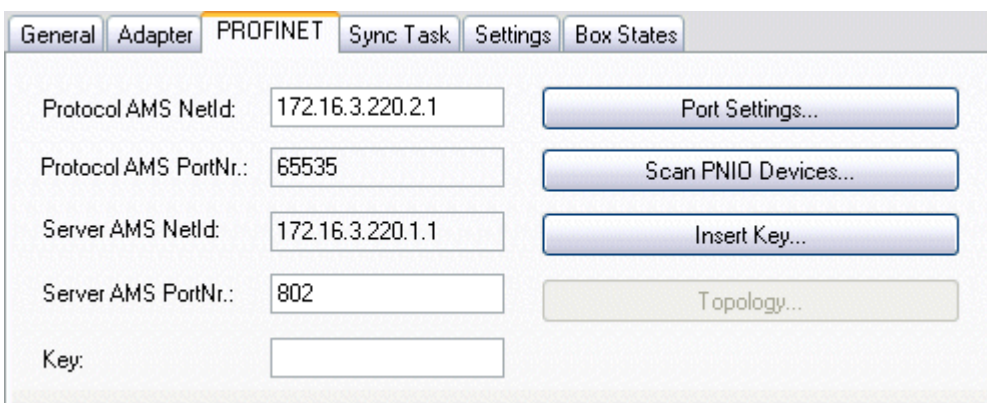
General | Adapter | PROFINET | Sync Task | Settings | Box States

Protocol AMS NetId: 172.16.3.220.2.1
Port Settings...

Protocol AMS PortNr.: 65535
Scan PNIO Devices...

Server AMS NetId: 172.16.3.220.1.1
Insert Key...

Server AMS PortNr.: 802
Topology...

Key: